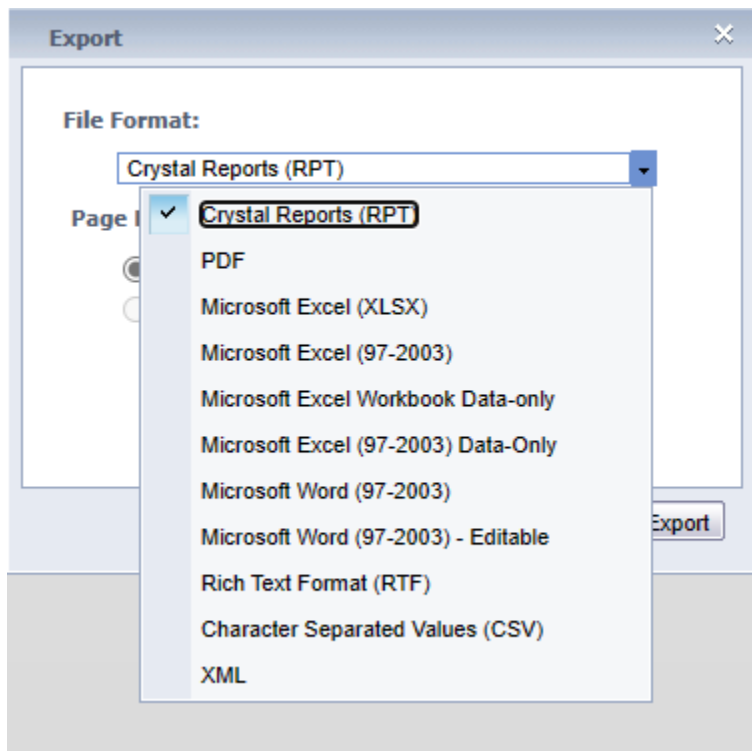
Export

File Format:

Crystal Reports (RPT)

Page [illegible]

Crystal Reports (RPT)
PDF
Microsoft Excel (XLSX)
Microsoft Excel (97-2003)
Microsoft Excel Workbook Data-only
Microsoft Excel (97-2003) Data-Only
Microsoft Word (97-2003)
Microsoft Word (97-2003) - Editable
Rich Text Format (RTF)
Character Separated Values (CSV)
XML

Export